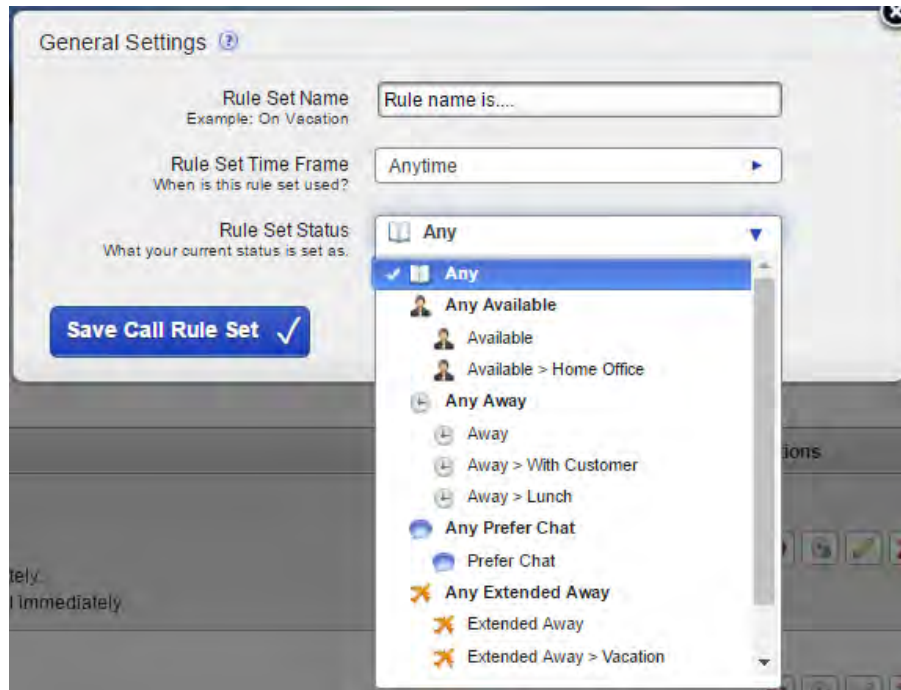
General Settings

Rule Set Name
Example: On Vacation

Rule name is....

Rule Set Time Frame
When is this rule set used?

Anytime

Rule Set Status
What your current status is set as.

Any

Save Call Rule Set

Any
Any Available
Available
Available > Home Office
Any Away
Away
Away > With Customer
Away > Lunch
Any Prefer Chat
Prefer Chat
Any Extended Away
Extended Away
Extended Away > Vacation

tions

tely.
l immediately.